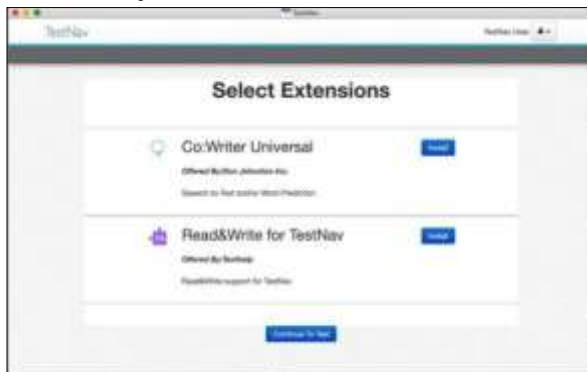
TestNav

TestNav

TestNav User

Select Extensions

Co:Writer Universal

Install

Offered By: Don Johnston Inc.

Speech to Text and/or Word Prediction

Read&Write for TestNav

Install

Offered By: Texthelp

Read&Write support for TestNav

Continue To Test